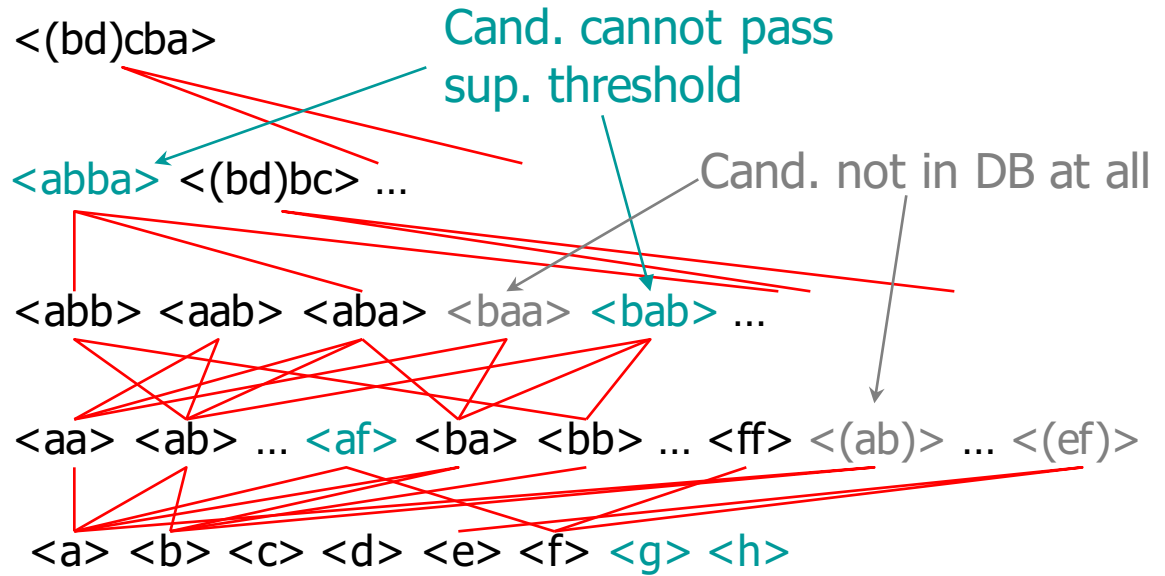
<(bd)cba>

Cand. cannot pass sup. threshold

<abba> <(bd)bc> …

Cand. not in DB at all

<abb> <aab> <aba> <baa> <bab> …

<aa> <ab> … <af> <ba> <bb> … <ff> <(ab)> … <(ef)>

<a> <b> <c> <d> <e> <f> <g> <h>